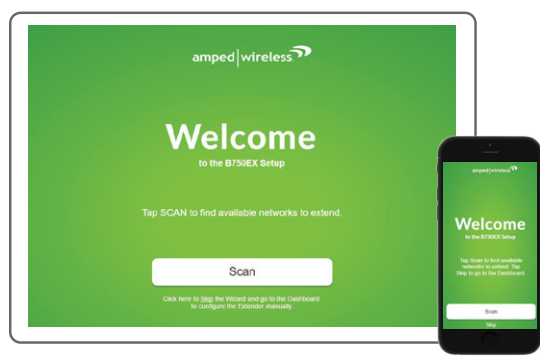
amped|wireless

Welcome

to the B750EX Setup

Tap SCAN to find available networks to extend.

Scan

Click here to Skip the Wizard and go to the Dashboard to configure the Extender manually.

amped|wireless

Welcome

to the B750EX Setup

Tap Scan to find available networks to extend. Tap Skip to go to the Dashboard

Scan

Skip